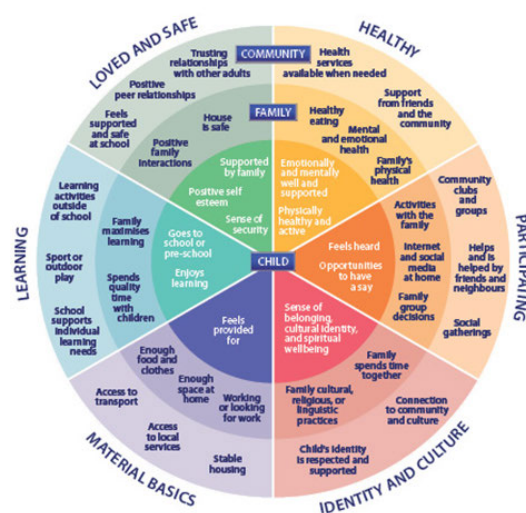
LOVED AND SAFE

HEALTHY

PARTICIPATING

IDENTITY AND CULTURE

MATERIAL BASICS

LEARNING

COMMUNITY

FAMILY

CHILD

Trusting relationships with other adults

Positive peer relationships

Feels supported and safe at school

House is safe

Positive family interactions

Supported by family

Positive self esteem

Sense of security

Health services available when needed

Support from friends and the community

Healthy eating

Mental and emotional health

Family's physical health

Emotionally and mentally well and supported

Physically healthy and active

Community clubs and groups

Activities with the family

Helps and is helped by friends and neighbours

Internet and social media at home

Feels heard

Opportunities to have a say

Family group decisions

Social gatherings

Sense of belonging, cultural identity, and spiritual wellbeing

Family spends time together

Family cultural, religious, or linguistic practices

Connection to community and culture

Child's identity is respected and supported

Feels provided for

Enough food and clothes

Enough space at home

Working or looking for work

Access to transport

Access to local services

Stable housing

Learning activities outside of school

Family maximises learning

Goes to school or pre-school

Enjoys learning

Sport or outdoor play

Spends quality time with children

School supports individual learning needs